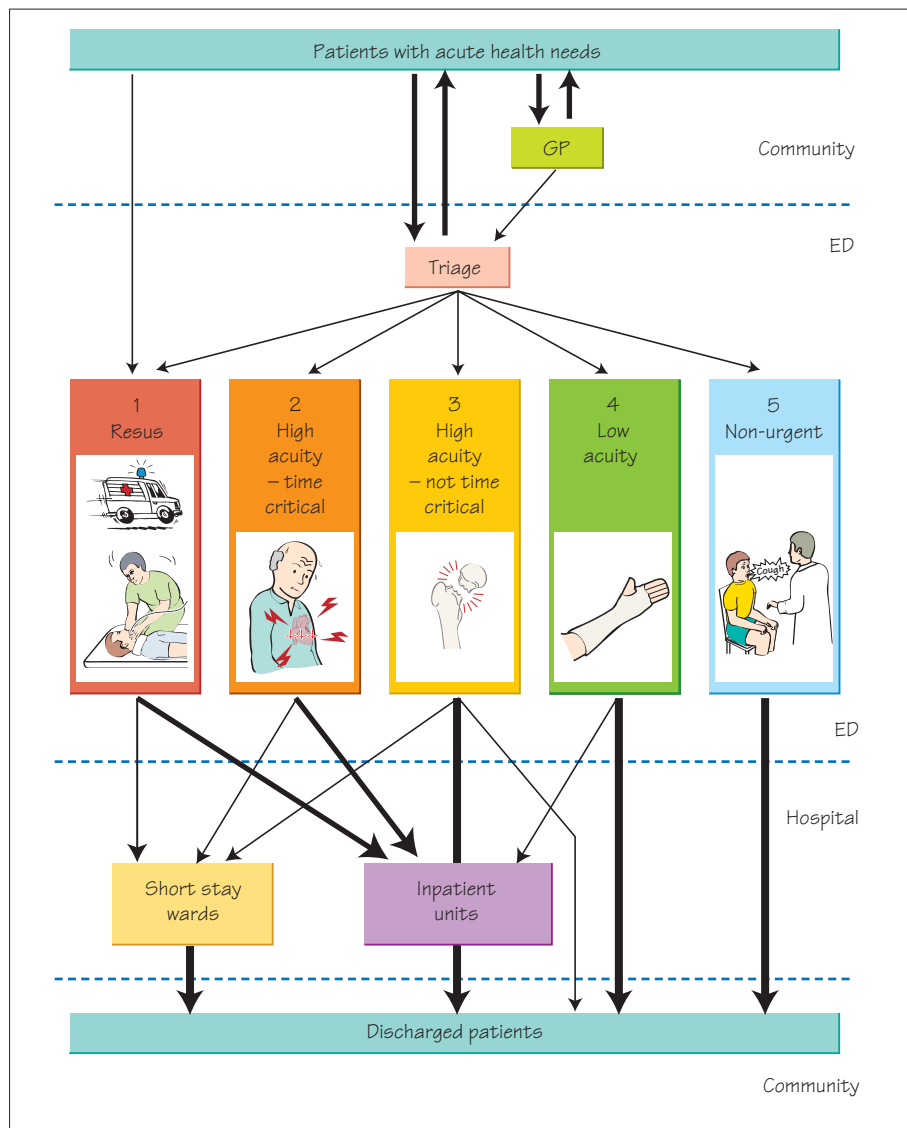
Patients with acute health needs

GP

Community

ED

Triage

1
Resus

2
High acuity – time critical

3
High acuity – not time critical

4
Low acuity

5
Non-urgent

Cough

ED

Hospital

Short stay wards

Inpatient units

Discharged patients

Community